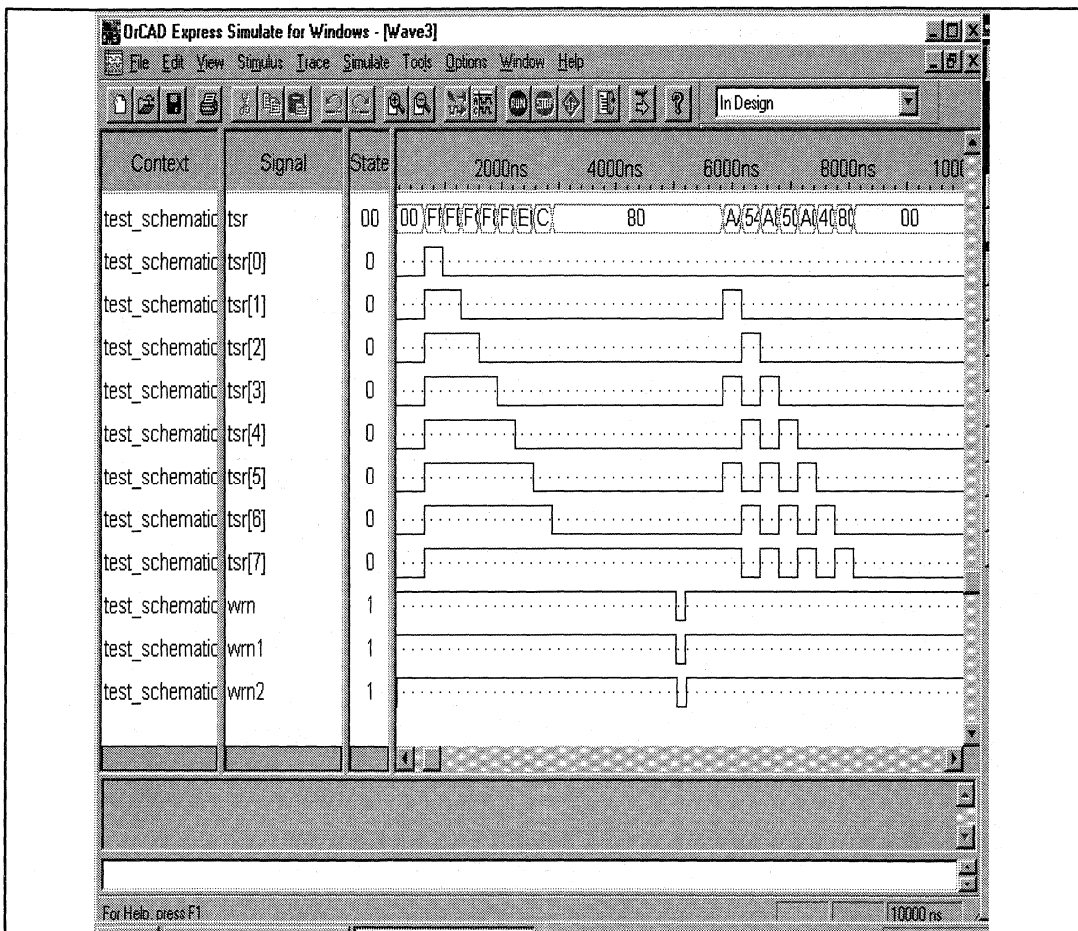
OrCAD Express Simulate for Windows - [Wave3]

File Edit View Stimulus Trace Simulate Tools Options Window Help

In Design

| Context | Signal | State |
|---|---|---|
| test_schematic | tsr | 00 |
| test_schematic | tsr[0] | 0 |
| test_schematic | tsr[1] | 0 |
| test_schematic | tsr[2] | 0 |
| test_schematic | tsr[3] | 0 |
| test_schematic | tsr[4] | 0 |
| test_schematic | tsr[5] | 0 |
| test_schematic | tsr[6] | 0 |
| test_schematic | tsr[7] | 0 |
| test_schematic | wrn | 1 |
| test_schematic | wrn1 | 1 |
| test_schematic | wrn2 | 1 |

2000ns 4000ns 6000ns 8000ns 100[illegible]

00 F F F F F F E C 80 A 54 A 50 A 40 80 00

For Help, press F1

10000 ns